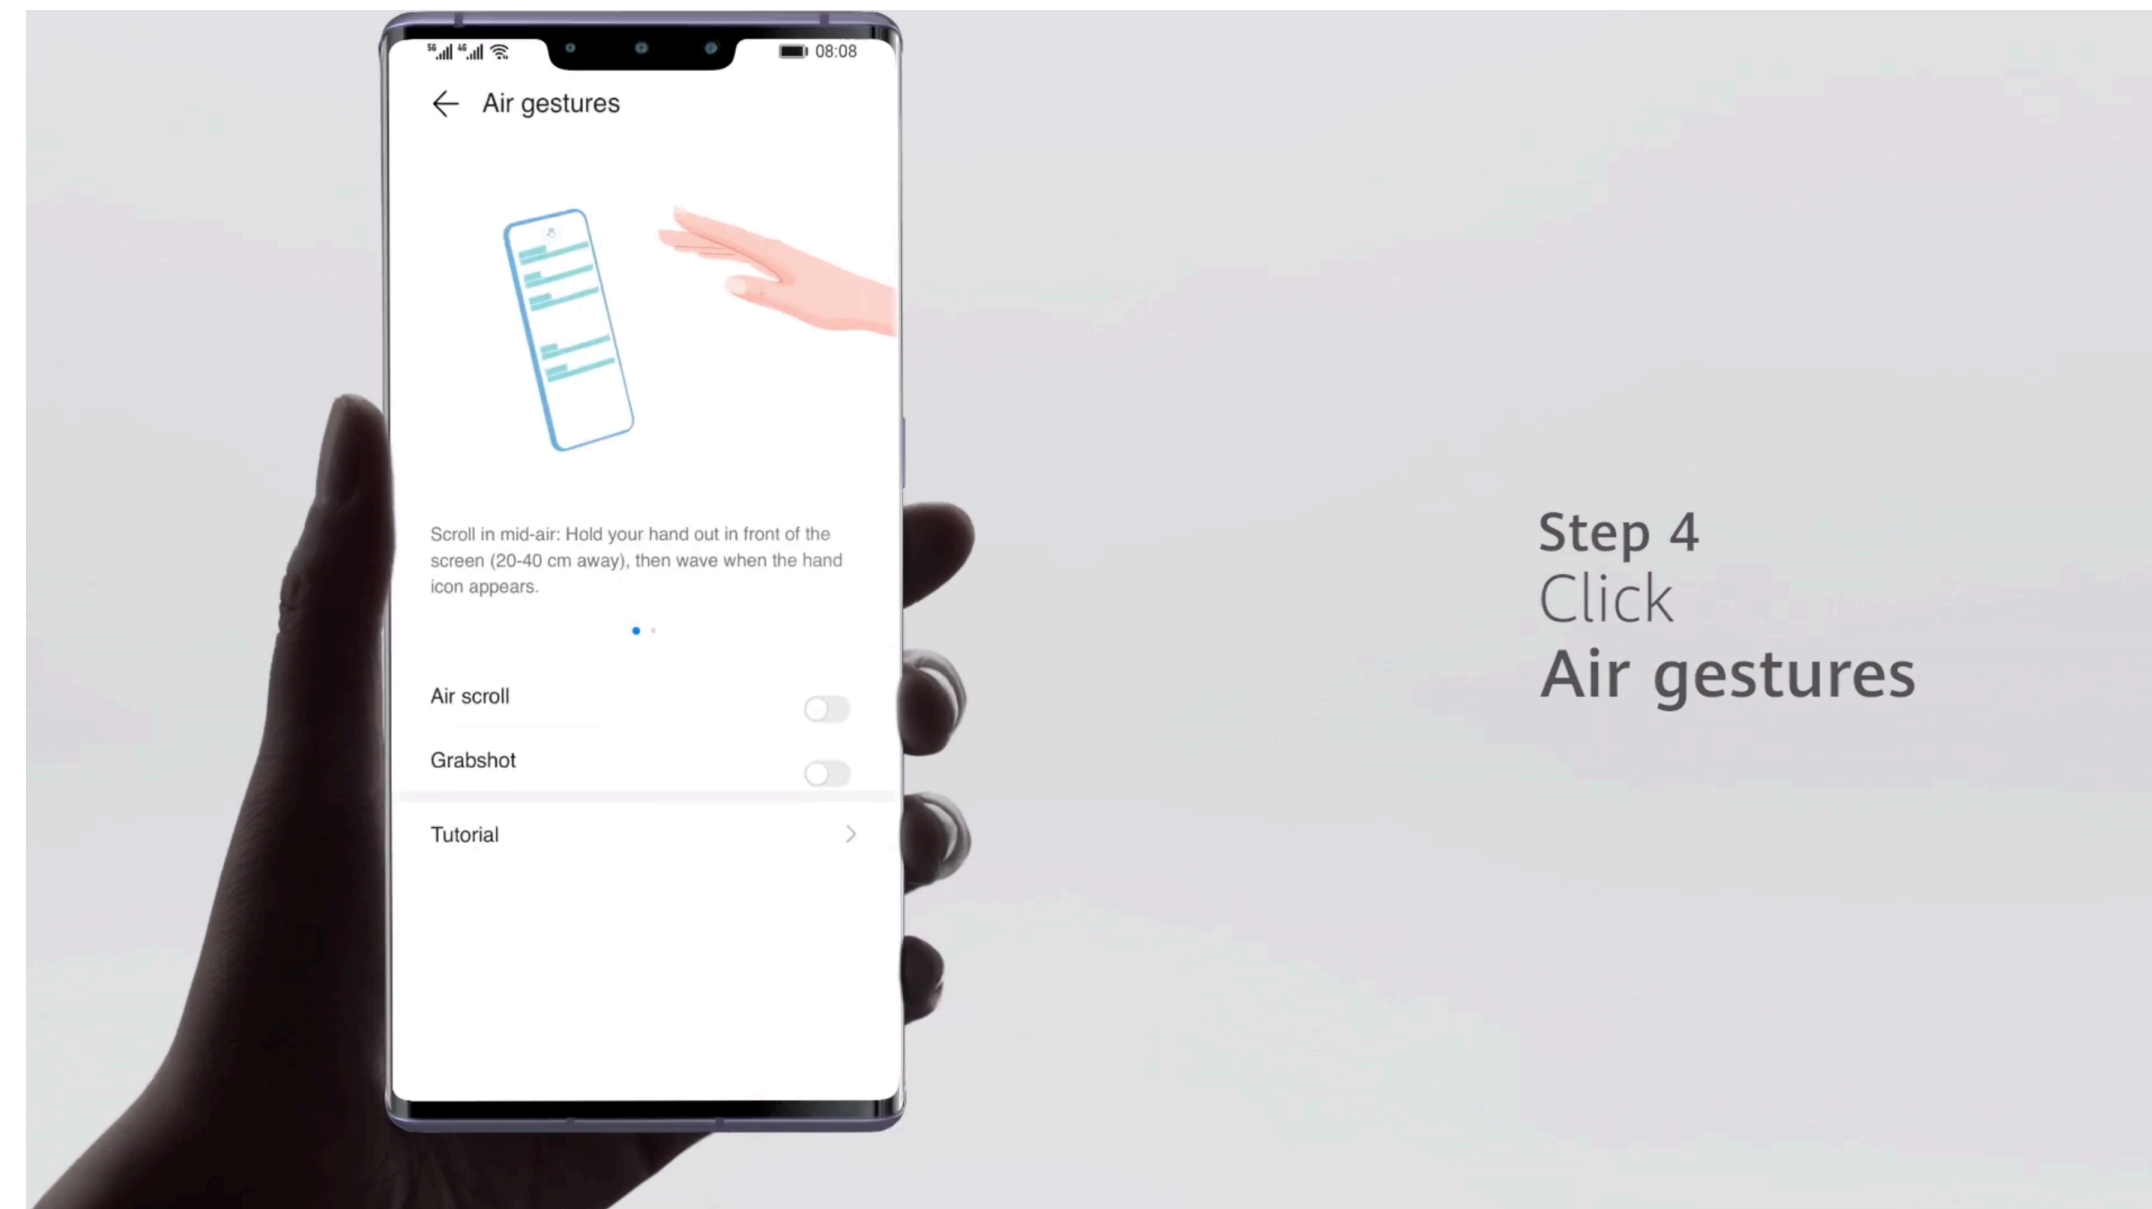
5G 4G 08:08

Air gestures

Scroll in mid-air: Hold your hand out in front of the screen (20-40 cm away), then wave when the hand icon appears.

Air scroll

Grabshot

Tutorial

Step 4
Click
Air gestures